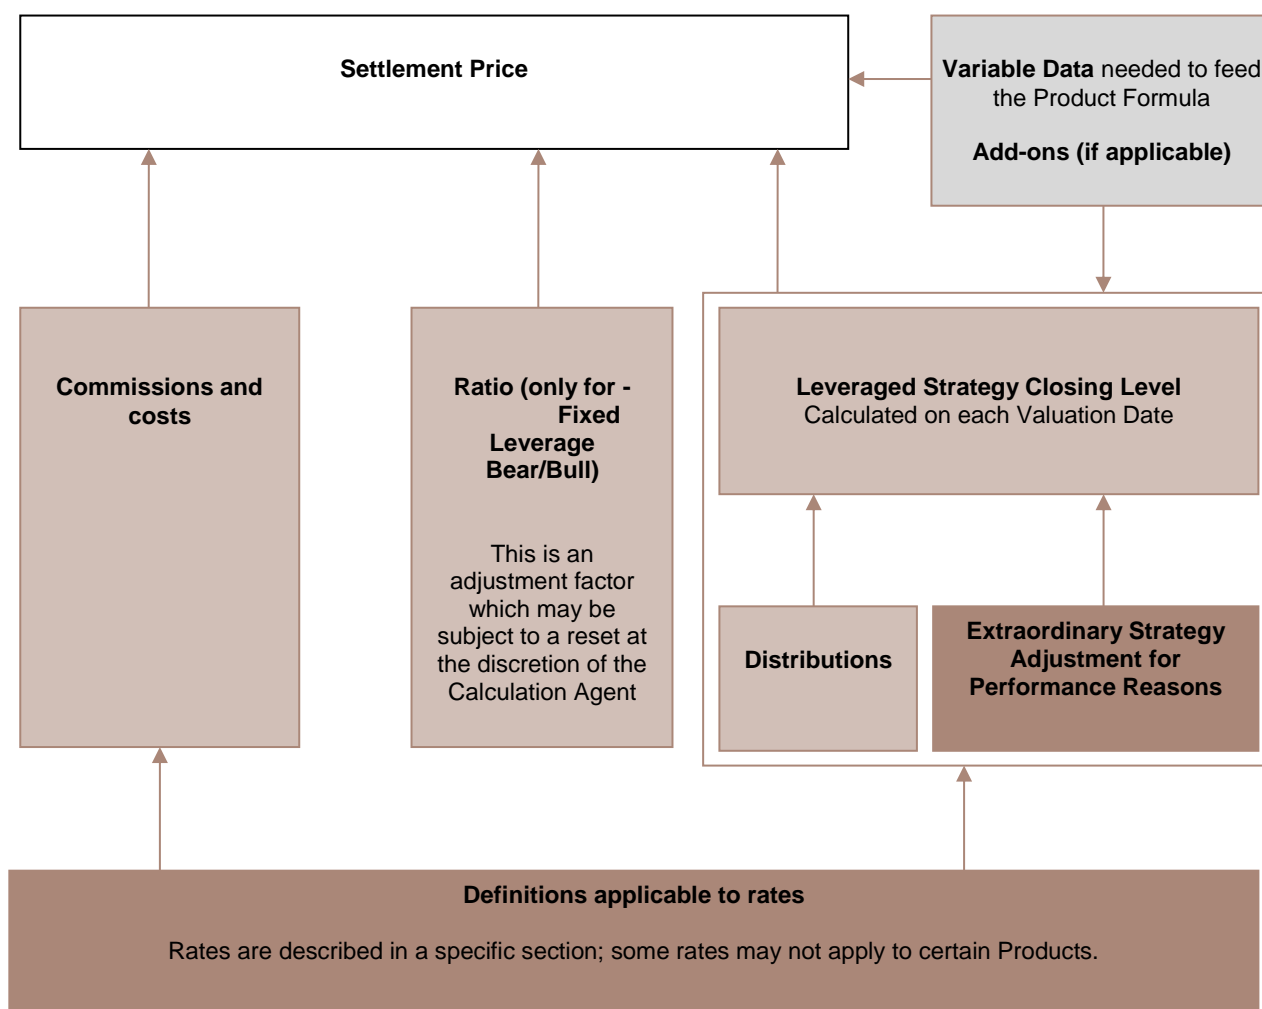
Settlement Price

Variable Data needed to feed the Product Formula

Add-ons (if applicable)

Commissions and costs

Ratio (only for - Fixed Leverage Bear/Bull)

This is an adjustment factor which may be subject to a reset at the discretion of the Calculation Agent

Leveraged Strategy Closing Level
Calculated on each Valuation Date

Distributions

Extraordinary Strategy Adjustment for Performance Reasons

Definitions applicable to rates

Rates are described in a specific section; some rates may not apply to certain Products.